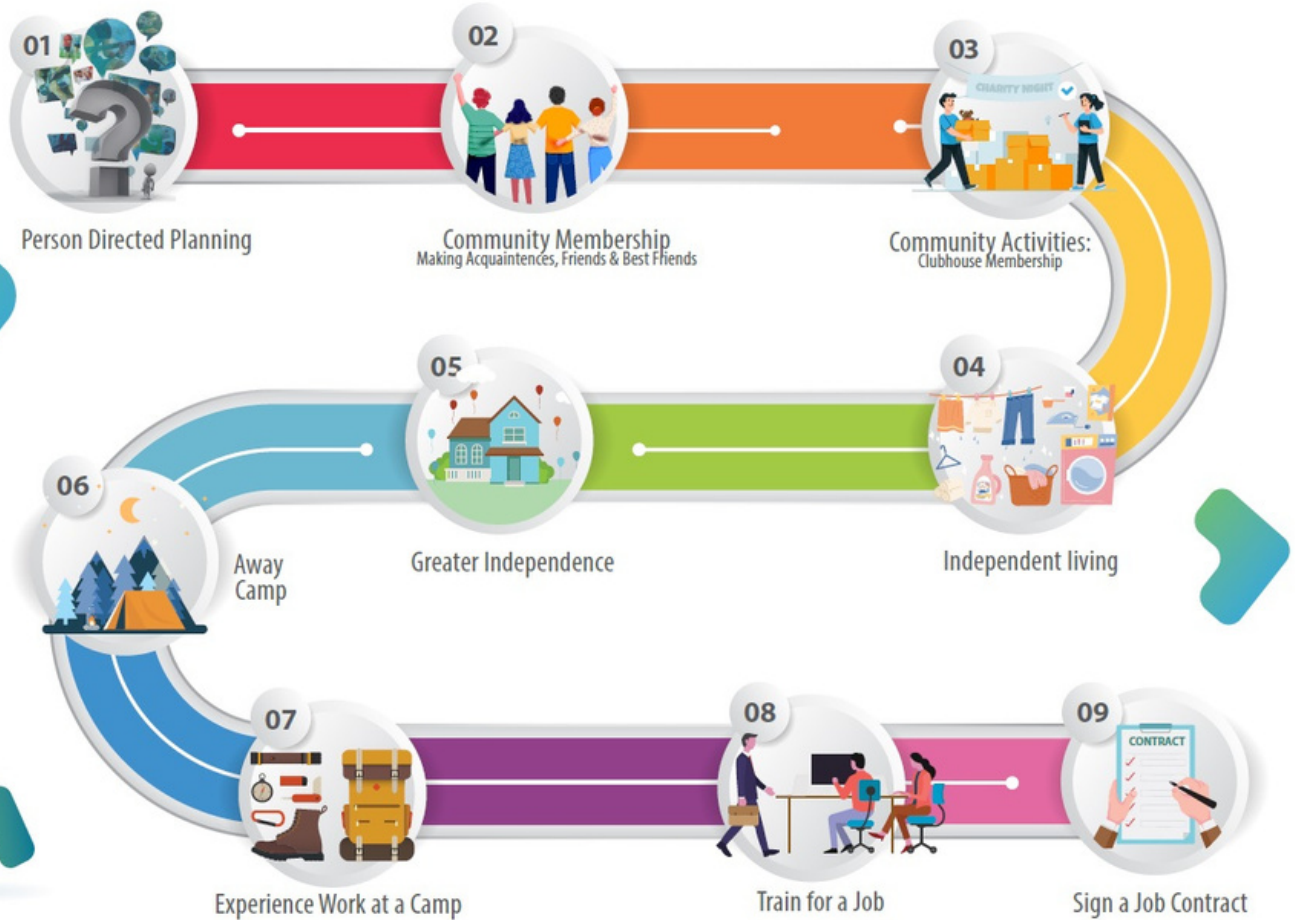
01
Person Directed Planning

02
Community Membership
Making Acquaintences, Friends & Best Friends

03
CHARITY NIGHT
Community Activities:
Clubhouse Membership

04
Independent living

05
Greater Independence

06
Away Camp

07
Experience Work at a Camp

08
Train for a Job

09
CONTRACT
Sign a Job Contract